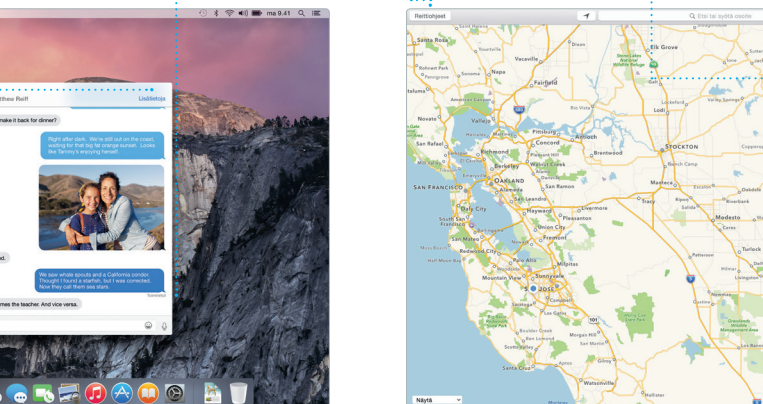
ma 9.41

thew Reiff
Lisätietoja

make it back for dinner?

Right after dark. We're still out on the coast, waiting for that big fat orange sunset. Looks like Tammy's enjoying herself.

d.

We saw whale spouts and a California condor. Thought I found a starfish, but I was corrected. Now they call them sea stars.

Toimitettu

mes the teacher. And vice versa.

Reittiohjeet

Etsi tai syötä osoite

Santa Rosa
Vacaville
Fairfield
Davis
Elk Grove
Lodi
Novato
Vallejo
Concord
Richmond
Berkeley
Walnut Creek
Brentwood
STOCKTON
San Rafael
OAKLAND
San Ramon
SAN FRANCISCO
Daly City
Hayward
Pleasanton
Livermore
Tracy
Manteca
Modesto
San Mateo
Union City
Fremont
Redwood City
Palo Alto
Milpitas
Sunnyvale
SAN JOSE
Morgan Hill
Scotts Valley
Santa Cruz
Watsonville
Gilroy
Turlock
Petaluma
Napa
Pittsburg
Antioch

Näytä